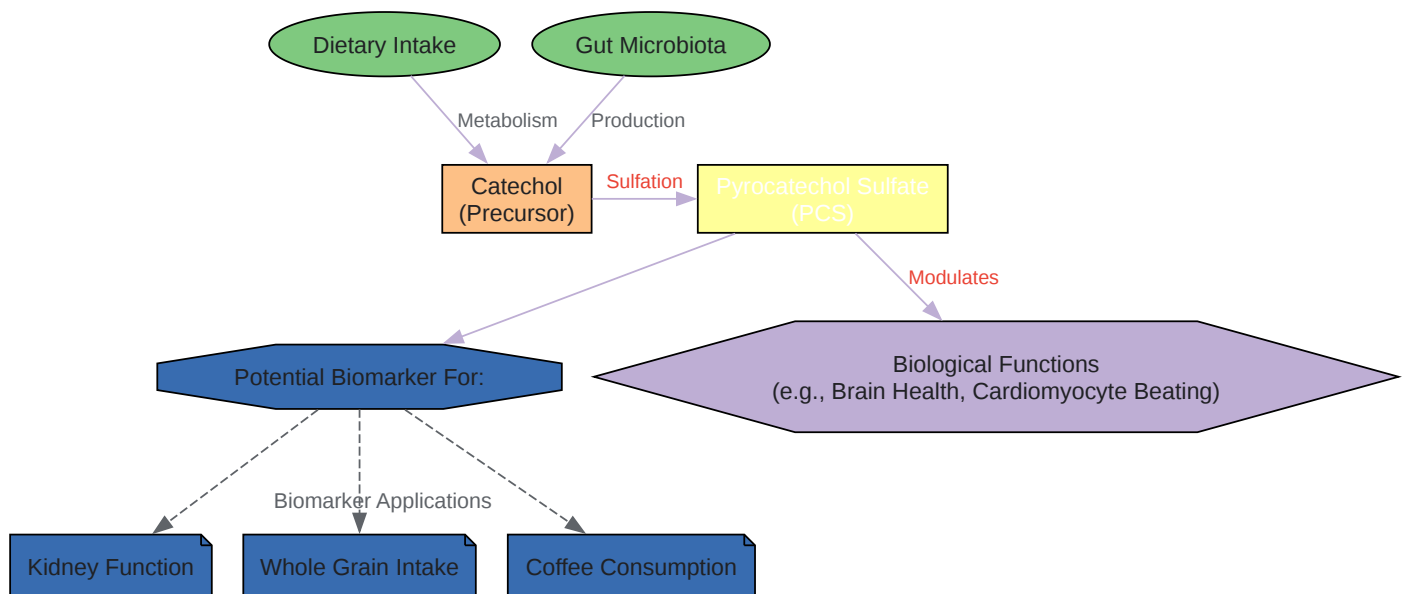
Dietary Intake

Gut Microbiota

Metabolism

Production

Catechol (Precursor)

Sulfation

Pyrocatechol Sulfate (PCS)

Modulates

Potential Biomarker For:

Biological Functions (e.g., Brain Health, Cardiomyocyte Beating)

Biomarker Applications

Kidney Function

Whole Grain Intake

Coffee Consumption